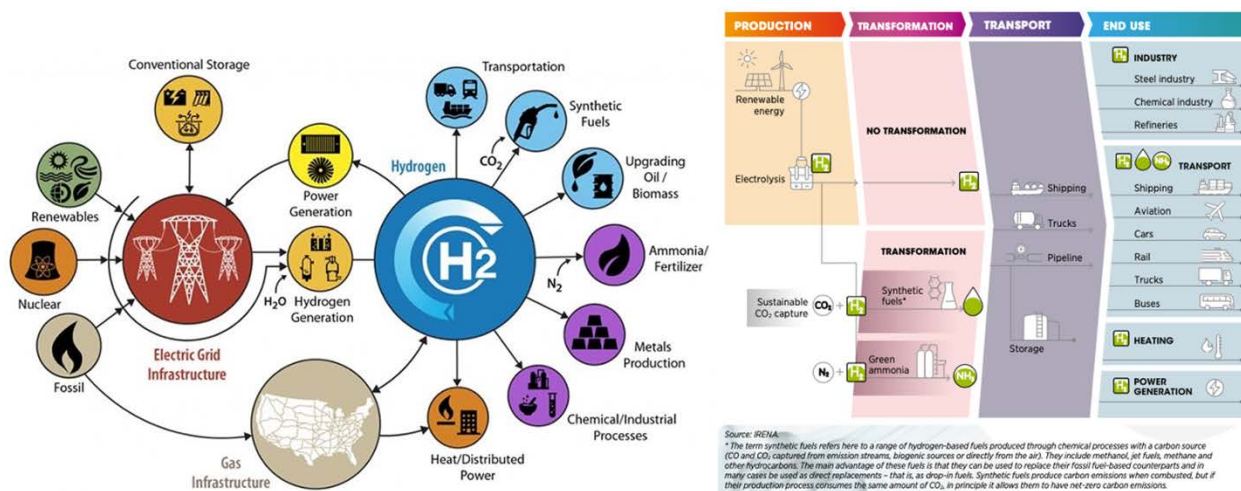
Conventional Storage

Renewables

Nuclear

Fossil

Electric Grid Infrastructure

Power Generation

$H_2O$ Hydrogen Generation

Gas Infrastructure

Hydrogen

H2

Transportation

$CO_2$

Synthetic Fuels

Upgrading Oil / Biomass

$N_2$

Ammonia/ Fertilizer

Metals Production

Chemical/Industrial Processes

Heat/Distributed Power

PRODUCTION

TRANSFORMATION

TRANSPORT

END USE

Renewable energy

Electrolysis

NO TRANSFORMATION

TRANSFORMATION

Sustainable $CO_2$ capture

$CO_2$

Synthetic fuels*

$N_2$

Green ammonia

$NH_3$

Shipping

Trucks

Pipeline

Storage

INDUSTRY

Steel industry

Chemical industry

Refineries

$NH_3$

TRANSPORT

Shipping

Aviation

Cars

Rail

Trucks

Buses

HEATING

POWER GENERATION

Source: IRENA

* The term synthetic fuels refers here to a range of hydrogen-based fuels produced through chemical processes with a carbon source (CO and $CO_2$ captured from emission streams, biogenic sources or directly from the air). They include methanol, jet fuels, methane and other hydrocarbons. The main advantage of these fuels is that they can be used to replace their fossil fuel-based counterparts and in many cases be used as direct replacements – that is, as drop-in fuels. Synthetic fuels produce carbon emissions when combusted, but if their production process consumes the same amount of $CO_2$, in principle it allows them to have net-zero carbon emissions.